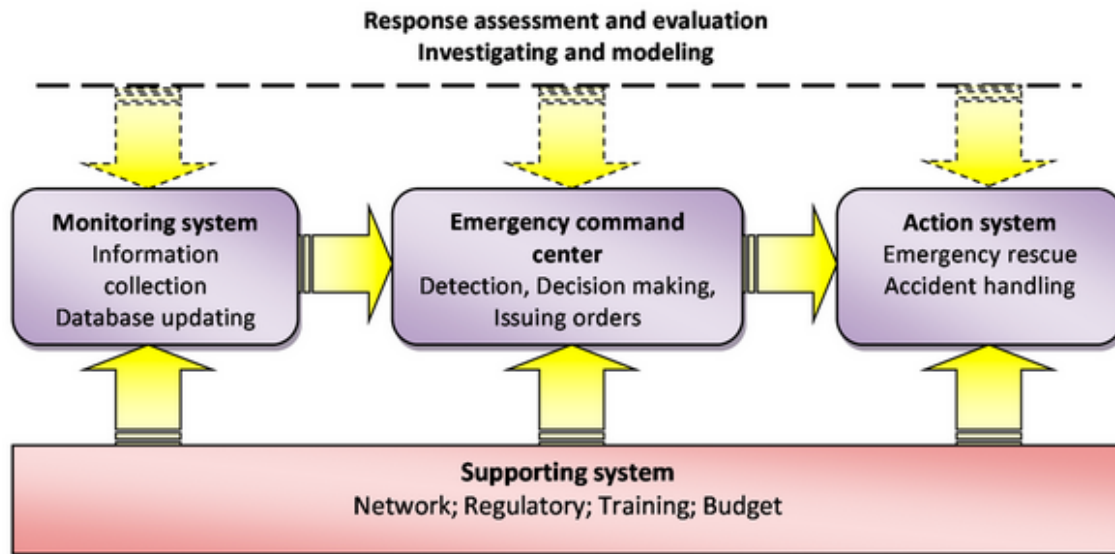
Response assessment and evaluation
Investigating and modeling

Monitoring system
Information collection
Database updating

Emergency command center
Detection, Decision making, Issuing orders

Action system
Emergency rescue
Accident handling

Supporting system
Network; Regulatory; Training; Budget